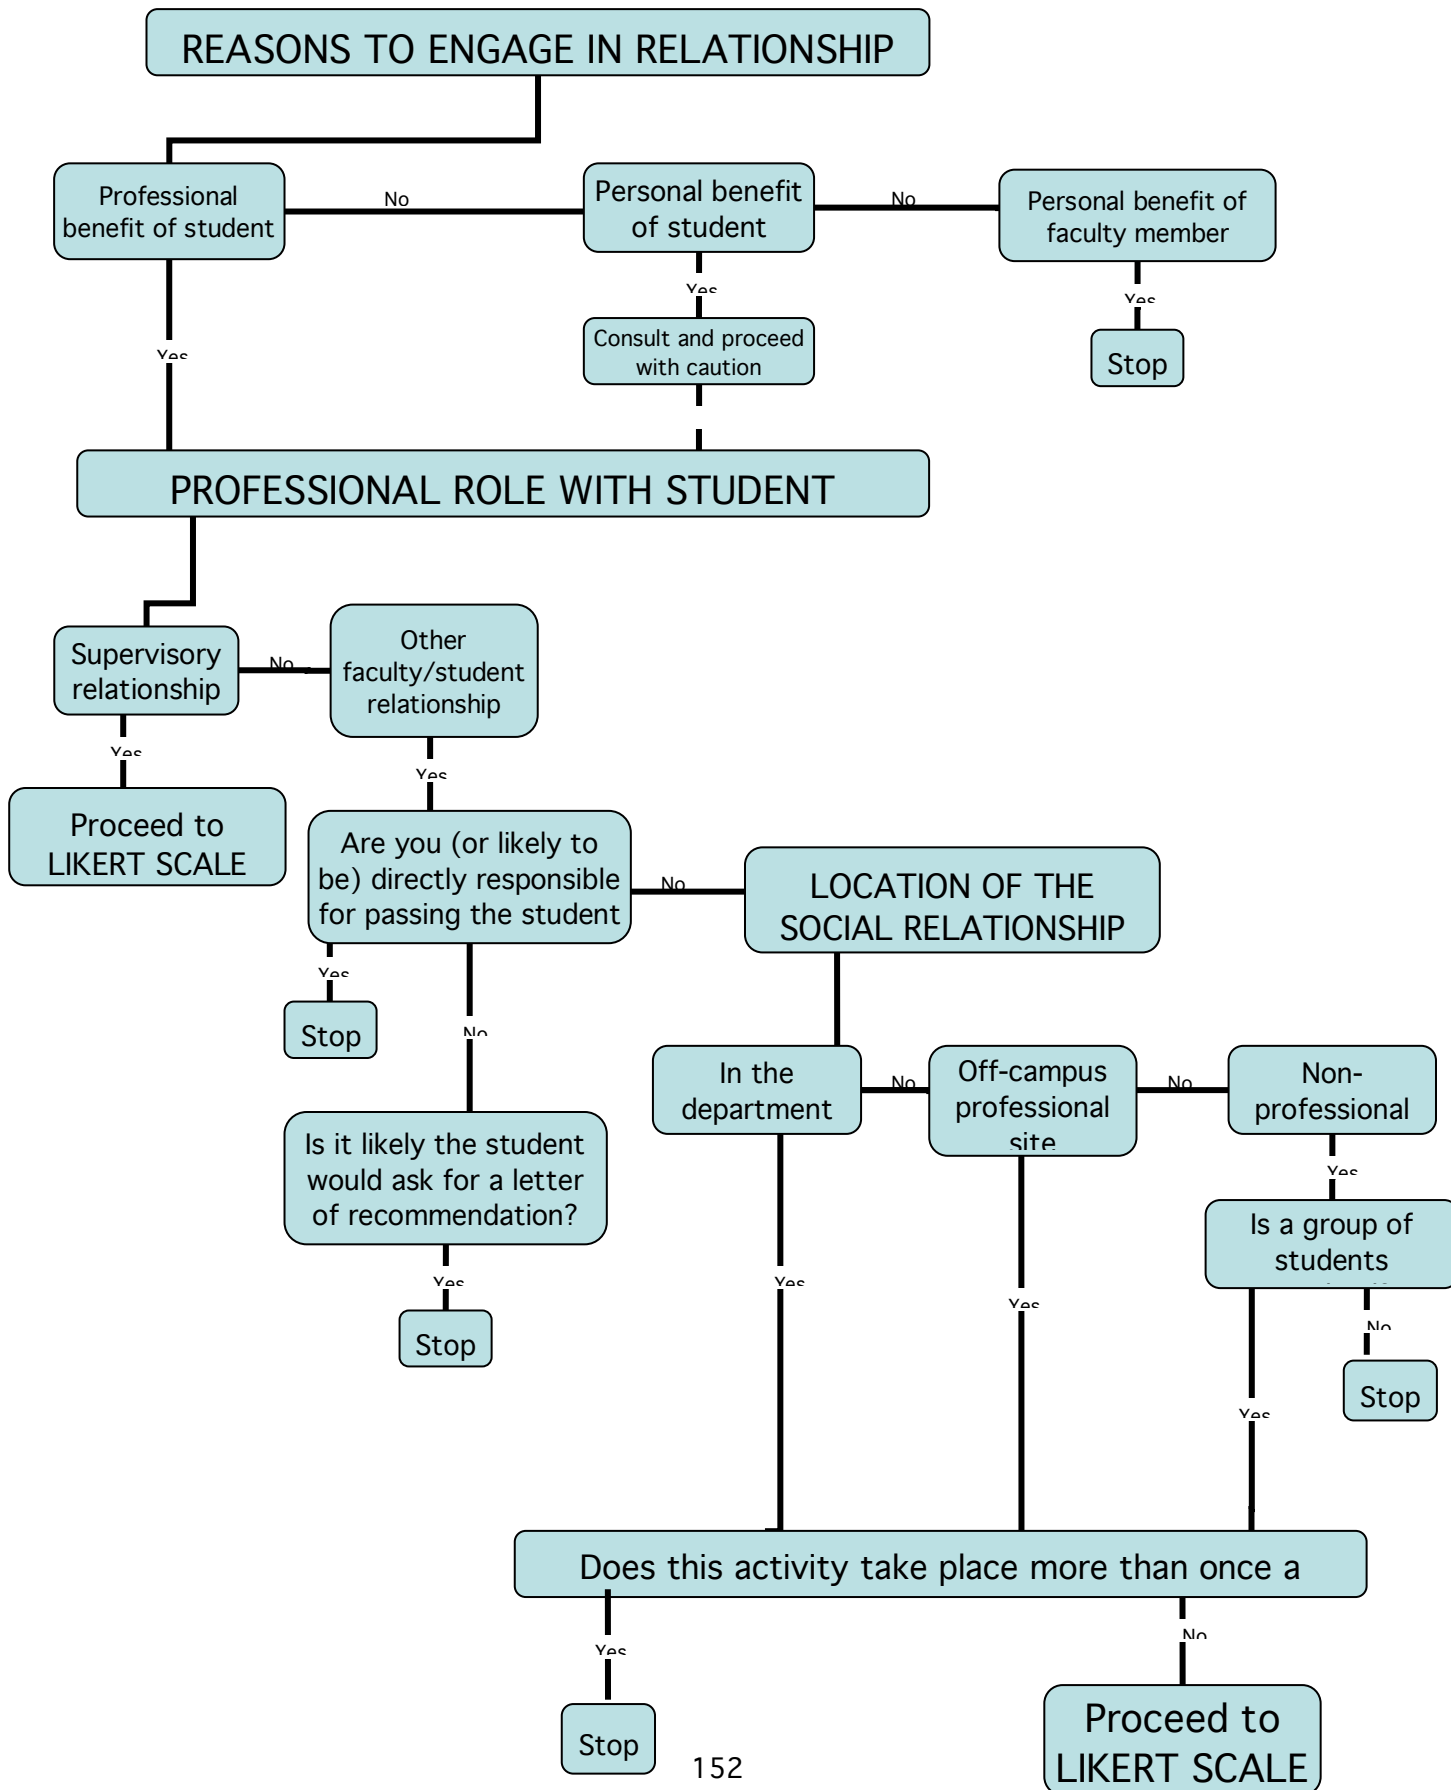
REASONS TO ENGAGE IN RELATIONSHIP

Professional benefit of student

No

Personal benefit of student

No

Personal benefit of faculty member

Yes

Consult and proceed with caution

Yes

Stop

Yes

PROFESSIONAL ROLE WITH STUDENT

Supervisory relationship

No

Other faculty/student relationship

Yes

Proceed to LIKERT SCALE

Yes

Are you (or likely to be) directly responsible for passing the student

No

LOCATION OF THE SOCIAL RELATIONSHIP

Yes

Stop

No

In the department

No

Off-campus professional site

No

Non-professional

Yes

Is it likely the student would ask for a letter of recommendation?

Is a group of students

Yes

Stop

Yes

Yes

No

Stop

Yes

Does this activity take place more than once a

Yes

No

Stop

152

Proceed to LIKERT SCALE